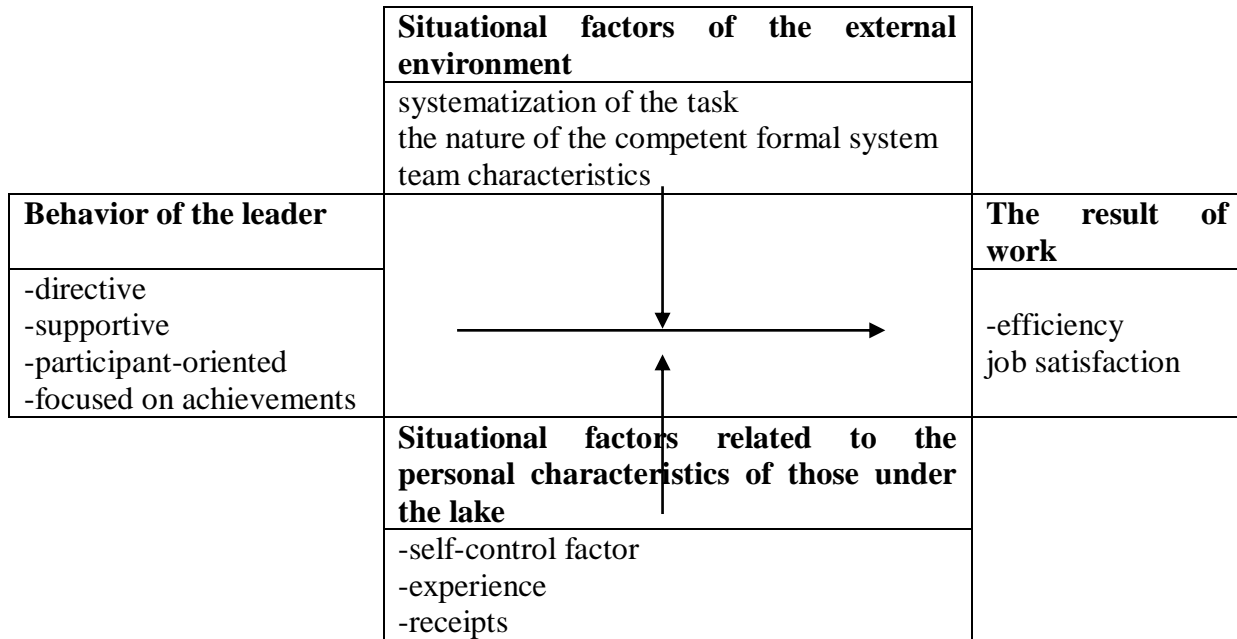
Situational factors of the external environment

systematization of the task
the nature of the competent formal system
team characteristics

Behavior of the leader

-directive
-supportive
-participant-oriented
-focused on achievements

The result of work

-efficiency
job satisfaction

Situational factors related to the personal characteristics of those under the lake

-self-control factor
-experience
-receipts